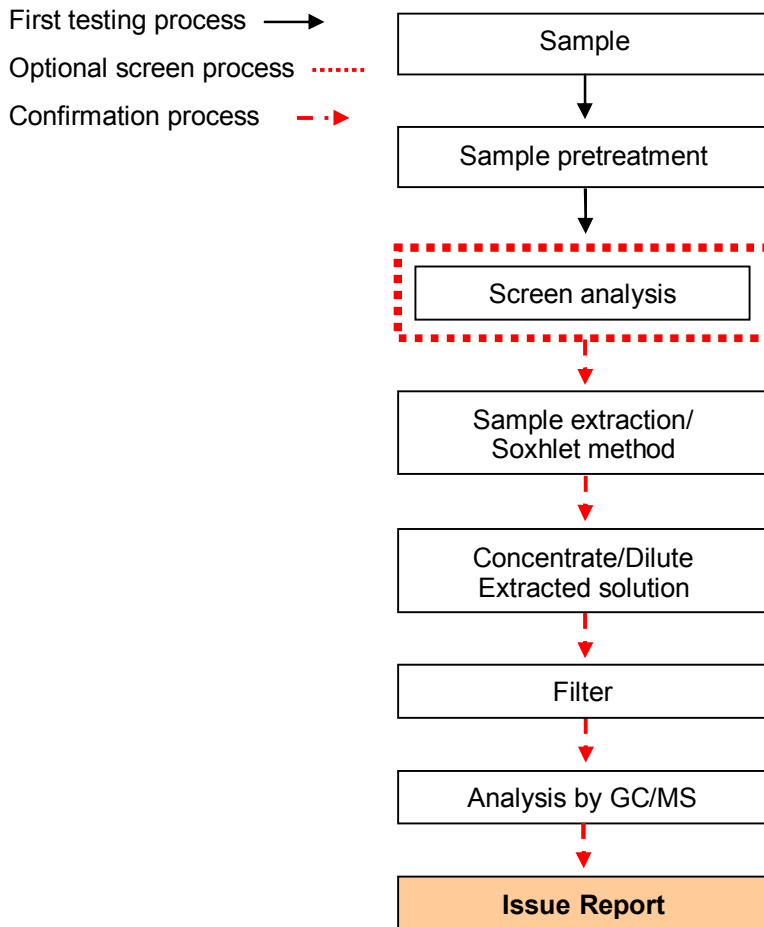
First testing process

Optional screen process

Confirmation process

Sample

Sample pretreatment

Screen analysis

Sample extraction/ Soxhlet method

Concentrate/Dilute Extracted solution

Filter

Analysis by GC/MS

Issue Report